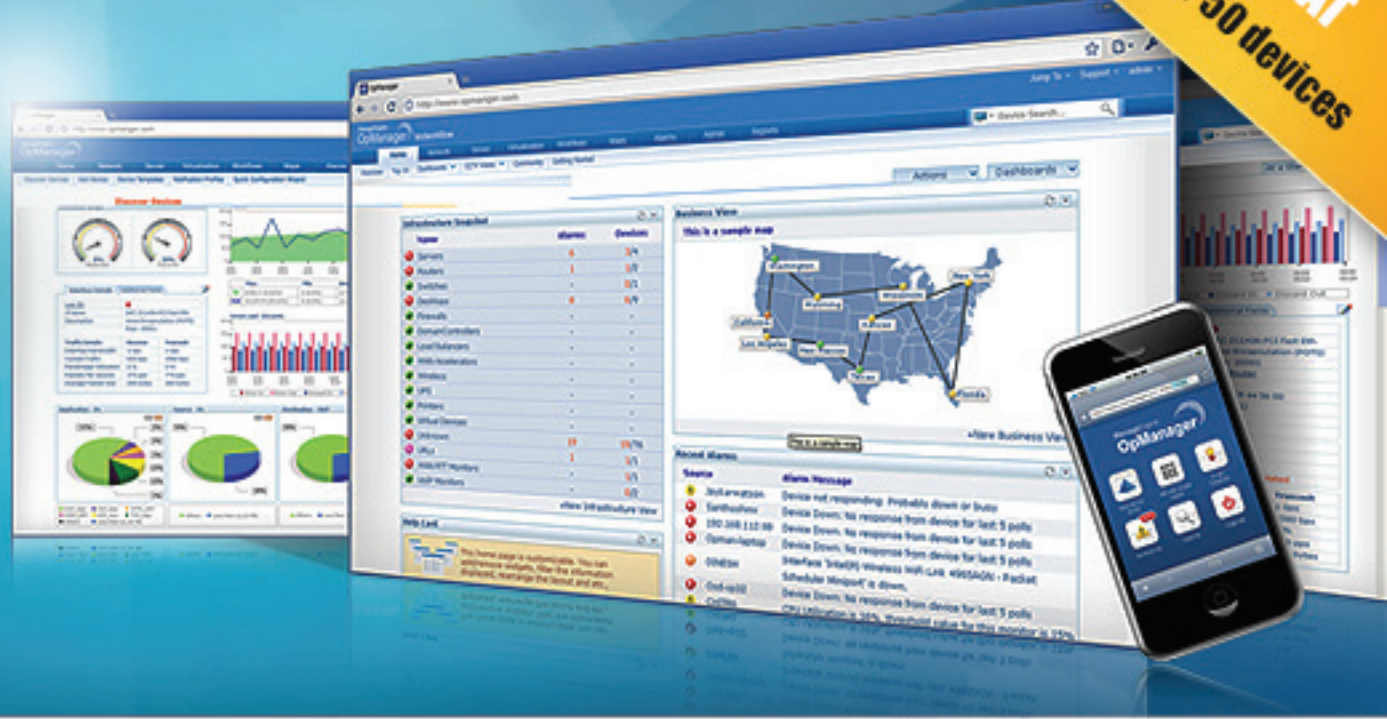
50 devices

OpManager

http://www.opmanager.com

Jump To Support admin

OpManager

Device Search...

Actions

Dashboards

Infrastructure Snapshot

Name | Alarms | Devices
Servers | 6 | 3/4
Routers | 1 | 0/1
Switches | - | 0/1
Desktops | 8 | 6/9
Firewalls | - | -
DomainControllers | - | -
LoadBalancers | - | -
WAN Accelerators | - | -
Wireless | - | -
UPS | - | -
Printers | - | -
Virtual Devices | - | -
Unknown | 19 | 19/76
URLs | 1 | 1/1
WAN/RTT Monitors | - | 1/1
VoIP Monitors | - | 0/2

View Infrastructure View

Business View

This is a sample map

Washington
New York
California
Los Angeles
Phoenix
Texas
Florida

New Business View

Recent Alarms

Source | Alarm Message
Device not responding. Probable down or busy
Device Down. No response from device for last 5 polls
192.168.112.88 | Device Down. No response from device for last 5 polls
Device Down. No response from device for last 5 polls
Interface 'Intel(R) Wireless WiFi Link 4965AGN - Packet
Scheduler Miniport' is down.
Device Down. No response from device for last 5 polls

Discover Devices

This home page is customizable. You can add/remove widgets, filter the information displayed, rearrange the layout and etc.